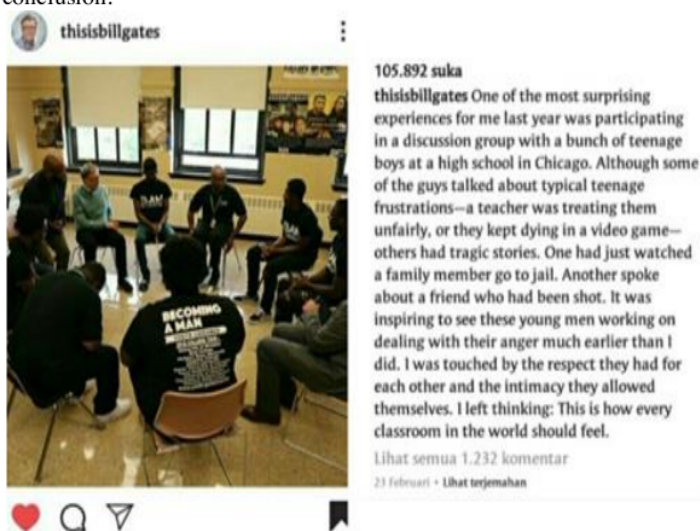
conclusion.

thisisbillgates

BECOMING A MAN

105.892 suka

thisisbillgates One of the most surprising experiences for me last year was participating in a discussion group with a bunch of teenage boys at a high school in Chicago. Although some of the guys talked about typical teenage frustrations—a teacher was treating them unfairly, or they kept dying in a video game—others had tragic stories. One had just watched a family member go to jail. Another spoke about a friend who had been shot. It was inspiring to see these young men working on dealing with their anger much earlier than I did. I was touched by the respect they had for each other and the intimacy they allowed themselves. I left thinking: This is how every classroom in the world should feel.

Lihat semua 1.232 komentar

21 Februari • Lihat terjemahan